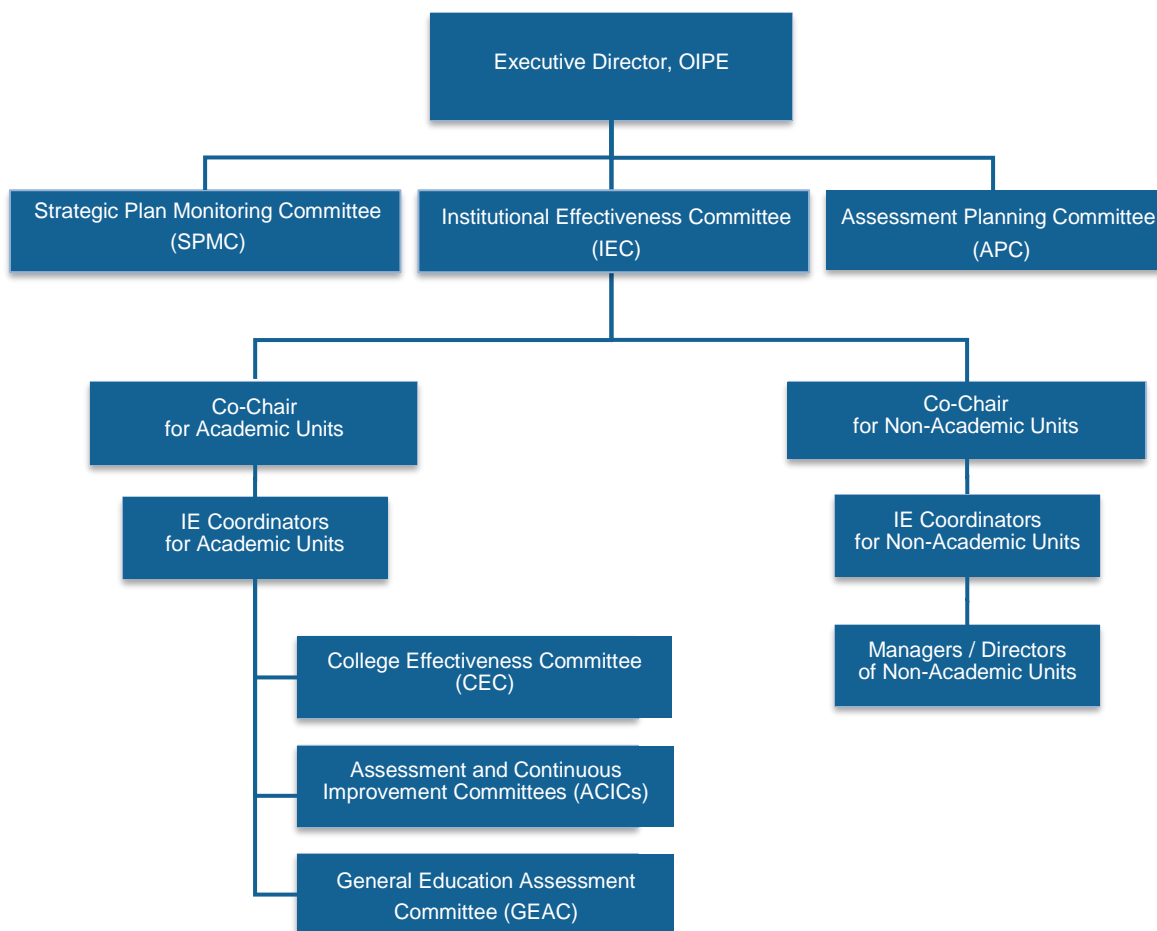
Executive Director, OIPE

Strategic Plan Monitoring Committee (SPMC)

Institutional Effectiveness Committee (IEC)

Assessment Planning Committee (APC)

Co-Chair for Academic Units

Co-Chair for Non-Academic Units

IE Coordinators for Academic Units

IE Coordinators for Non-Academic Units

College Effectiveness Committee (CEC)

Managers / Directors of Non-Academic Units

Assessment and Continuous Improvement Committees (ACICs)

General Education Assessment Committee (GEAC)